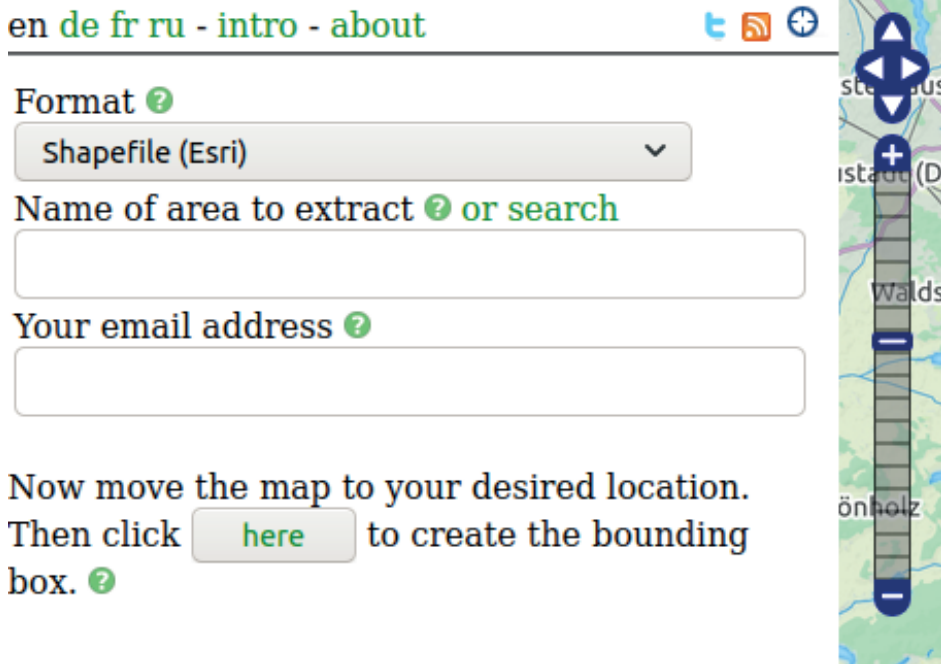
en de fr ru - intro - about

Format
Shapefile (Esri)
Name of area to extract or search

Your email address

Now move the map to your desired location. Then click here to create the bounding box.

ste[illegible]us
ustadt (D
Walds
önholz